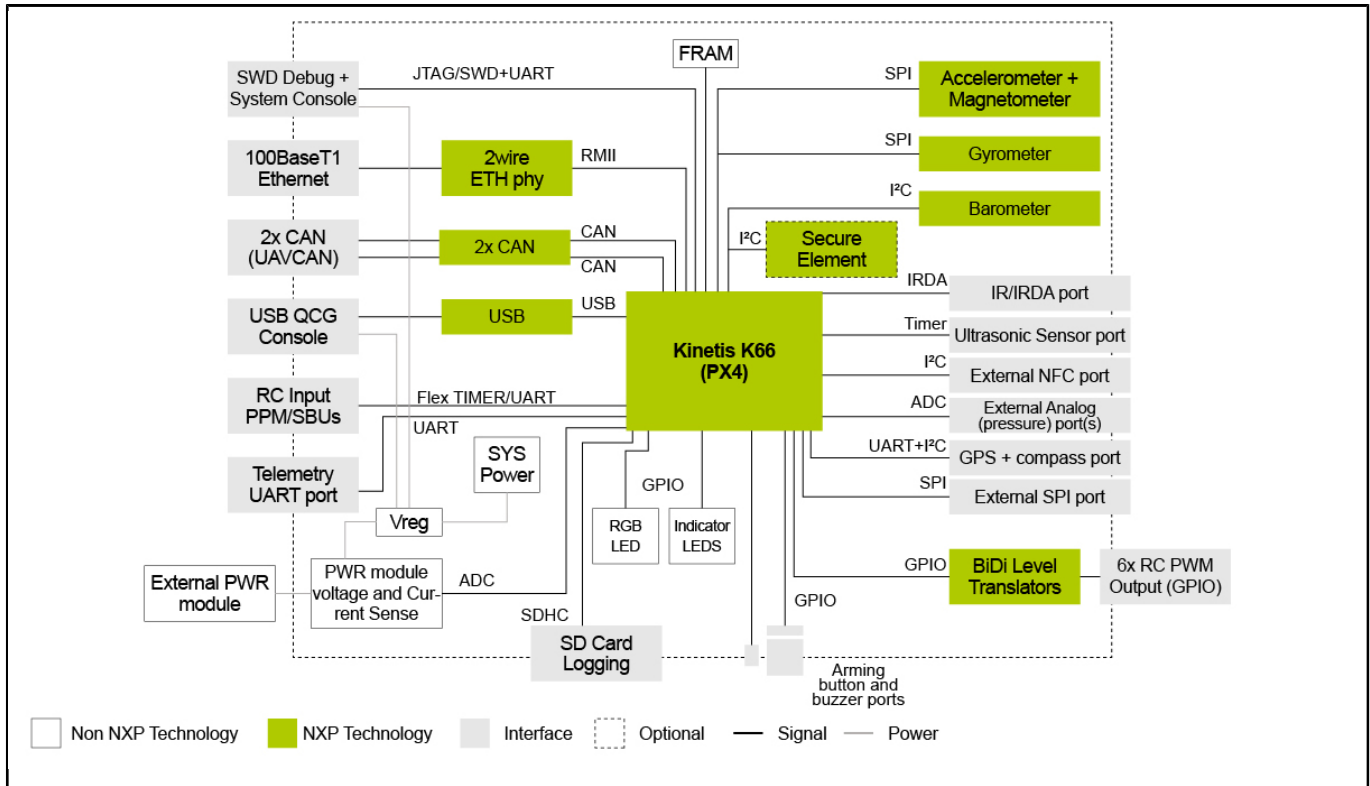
SWD Debug + System Console

JTAG/SWD+UART

FRAM

SPI

Accelerometer + Magnetometer

100BaseT1 Ethernet

2wire ETH phy

RMII

SPI

Gyrometer

I²C

Barometer

2x CAN (UAVCAN)

2x CAN

CAN

CAN

I²C

Secure Element

IRDA

IR/IRDA port

USB QCG Console

USB

USB

Timer

Ultrasonic Sensor port

Kinetis K66 (PX4)

I²C

External NFC port

RC Input PPM/SBUs

Flex TIMER/UART

ADC

External Analog (pressure) port(s)

UART

UART+I²C

GPS + compass port

Telemetry UART port

SYS Power

GPIO

SPI

External SPI port

Vreg

RGB LED

Indicator LEDS

External PWR module

PWR module voltage and Current Sense

ADC

GPIO

BiDi Level Translators

6x RC PWM Output (GPIO)

SDHC

GPIO

SD Card Logging

Arming button and buzzer ports

Non NXP Technology

NXP Technology

Interface

Optional

Signal

Power